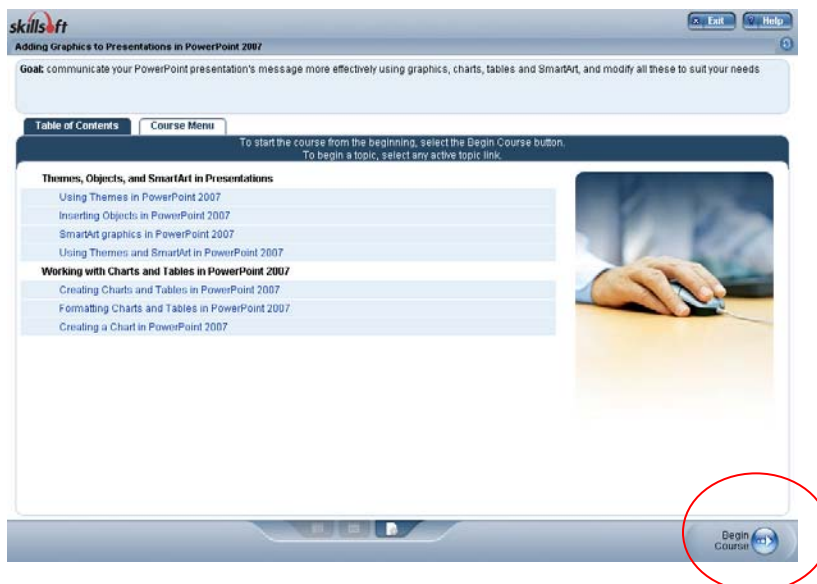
skillsoft

Exit Help

Adding Graphics to Presentations in PowerPoint 2007

Goal: communicate your PowerPoint presentation's message more effectively using graphics, charts, tables and SmartArt, and modify all these to suit your needs

Table of Contents Course Menu

To start the course from the beginning, select the Begin Course button.
To begin a topic, select any active topic link.

Themes, Objects, and SmartArt in Presentations
Using Themes in PowerPoint 2007
Inserting Objects in PowerPoint 2007
SmartArt graphics in PowerPoint 2007
Using Themes and SmartArt in PowerPoint 2007
Working with Charts and Tables in PowerPoint 2007
Creating Charts and Tables in PowerPoint 2007
Formatting Charts and Tables in PowerPoint 2007
Creating a Chart in PowerPoint 2007

Begin Course